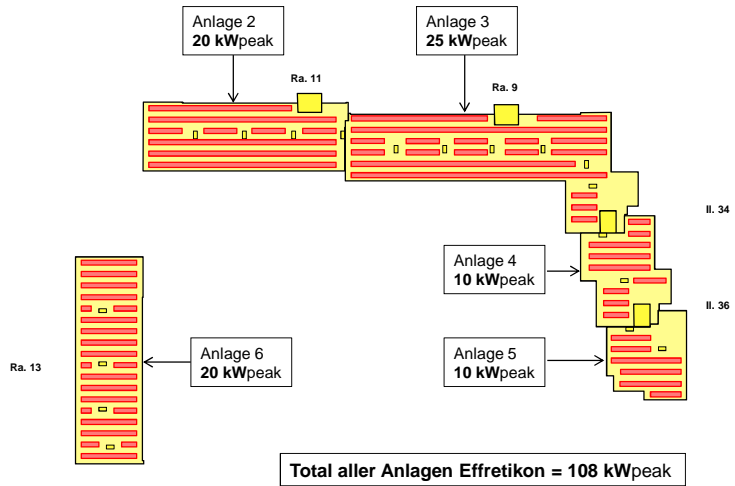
Anlage 2
**20 kW**peak

Anlage 3
**25 kW**peak

Ra. 11

Ra. 9

II. 34

Anlage 4
**10 kW**peak

II. 36

Ra. 13

Anlage 6
**20 kW**peak

Anlage 5
**10 kW**peak

**Total aller Anlagen Effretikon = 108 kW**peak